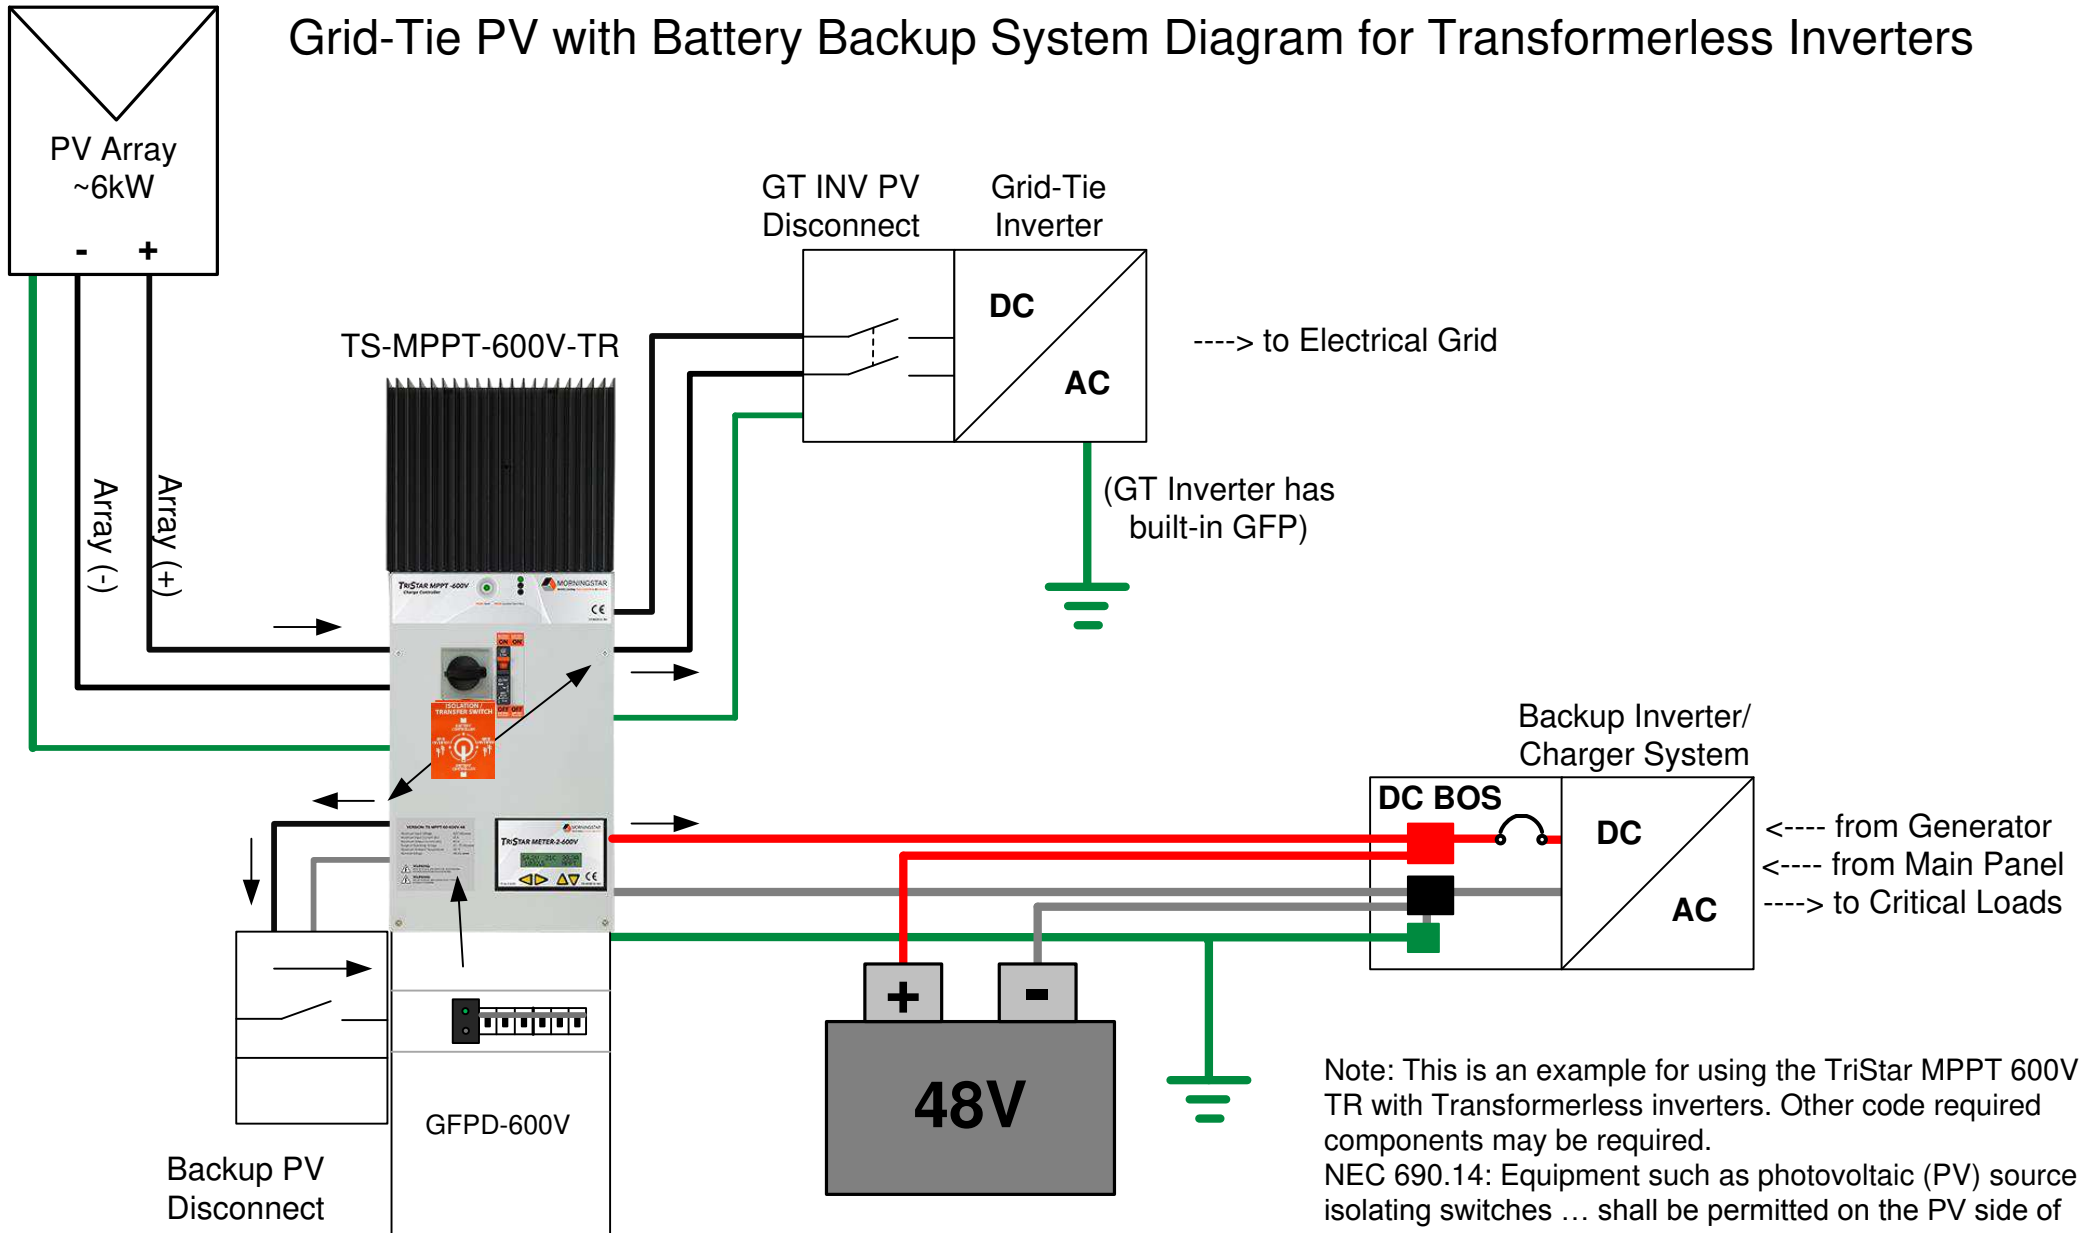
Grid-Tie PV with Battery Backup System Diagram for Transformerless Inverters

PV Array
~6kW
- +

GT INV PV
Disconnect

Grid-Tie
Inverter

DC
AC

----> to Electrical Grid

TS-MPPT-600V-TR

Array (-)
Array (+)

(GT Inverter has
built-in GFP)

TRISTAR MPPT 600V
MORNINGSTAR

ISOLATION / TRANSFER SWITCH

TRISTAR METER-2-600V

Backup Inverter/
Charger System

DC BOS
DC
AC

<---- from Generator
<---- from Main Panel
----> to Critical Loads

+
-
48V

GFPD-600V

Backup PV
Disconnect

Note: This is an example for using the TriStar MPPT 600V TR with Transformerless inverters. Other code required components may be required.
NEC 690.14: Equipment such as photovoltaic (PV) source isolating switches … shall be permitted on the PV side of